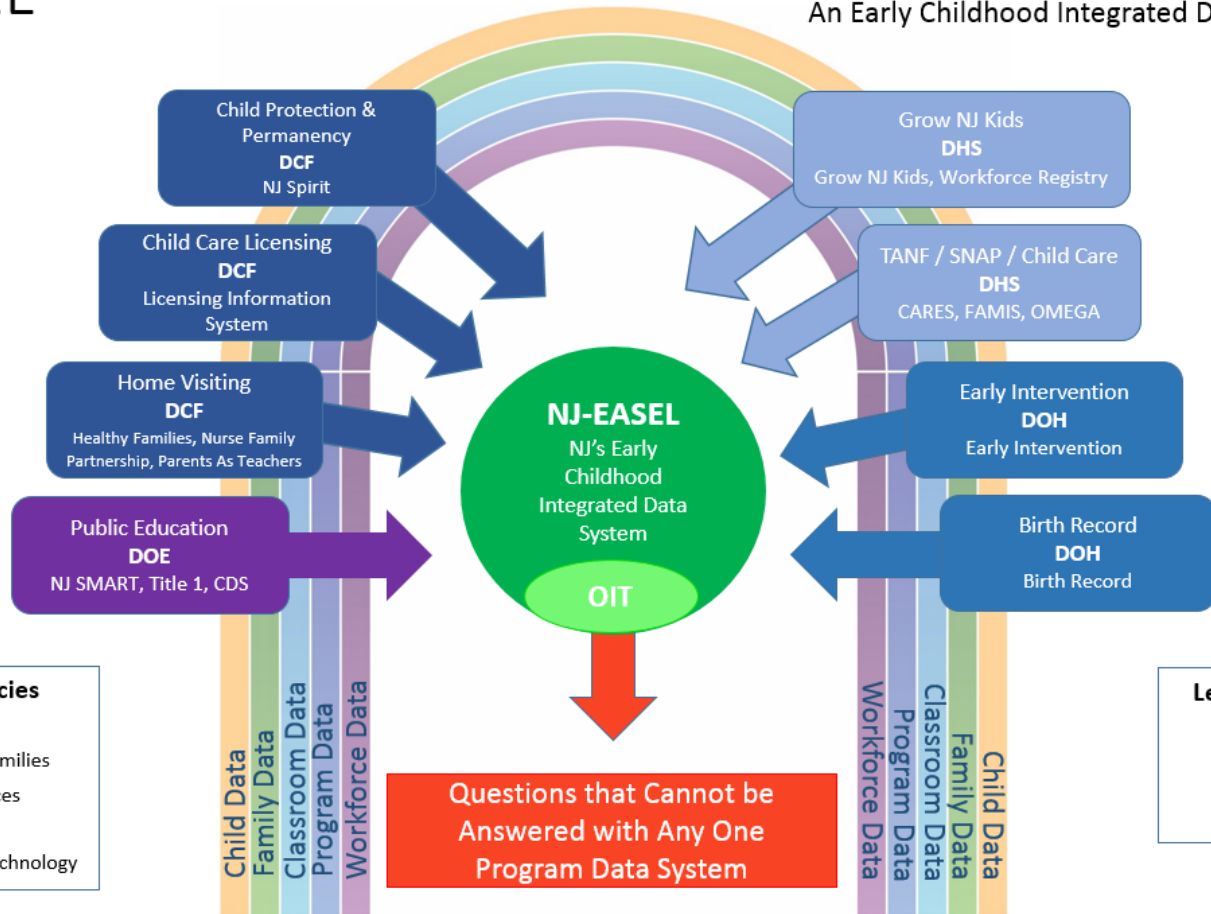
L

An Early Childhood Integrated D

Child Protection & Permanency
DCF
NJ Spirit

Child Care Licensing
DCF
Licensing Information System

Home Visiting
DCF
Healthy Families, Nurse Family Partnership, Parents As Teachers

Public Education
DOE
NJ SMART, Title 1, CDS

Grow NJ Kids
DHS
Grow NJ Kids, Workforce Registry

TANF / SNAP / Child Care
DHS
CARES, FAMIS, OMEGA

Early Intervention
DOH
Early Intervention

Birth Record
DOH
Birth Record

NJ-EASEL
NJ's Early Childhood Integrated Data System

OIT

Questions that Cannot be Answered with Any One Program Data System

Child Data
Family Data
Classroom Data
Program Data
Workforce Data

Workforce Data
Program Data
Classroom Data
Family Data
Child Data

cies
milies
es
chnology

Le